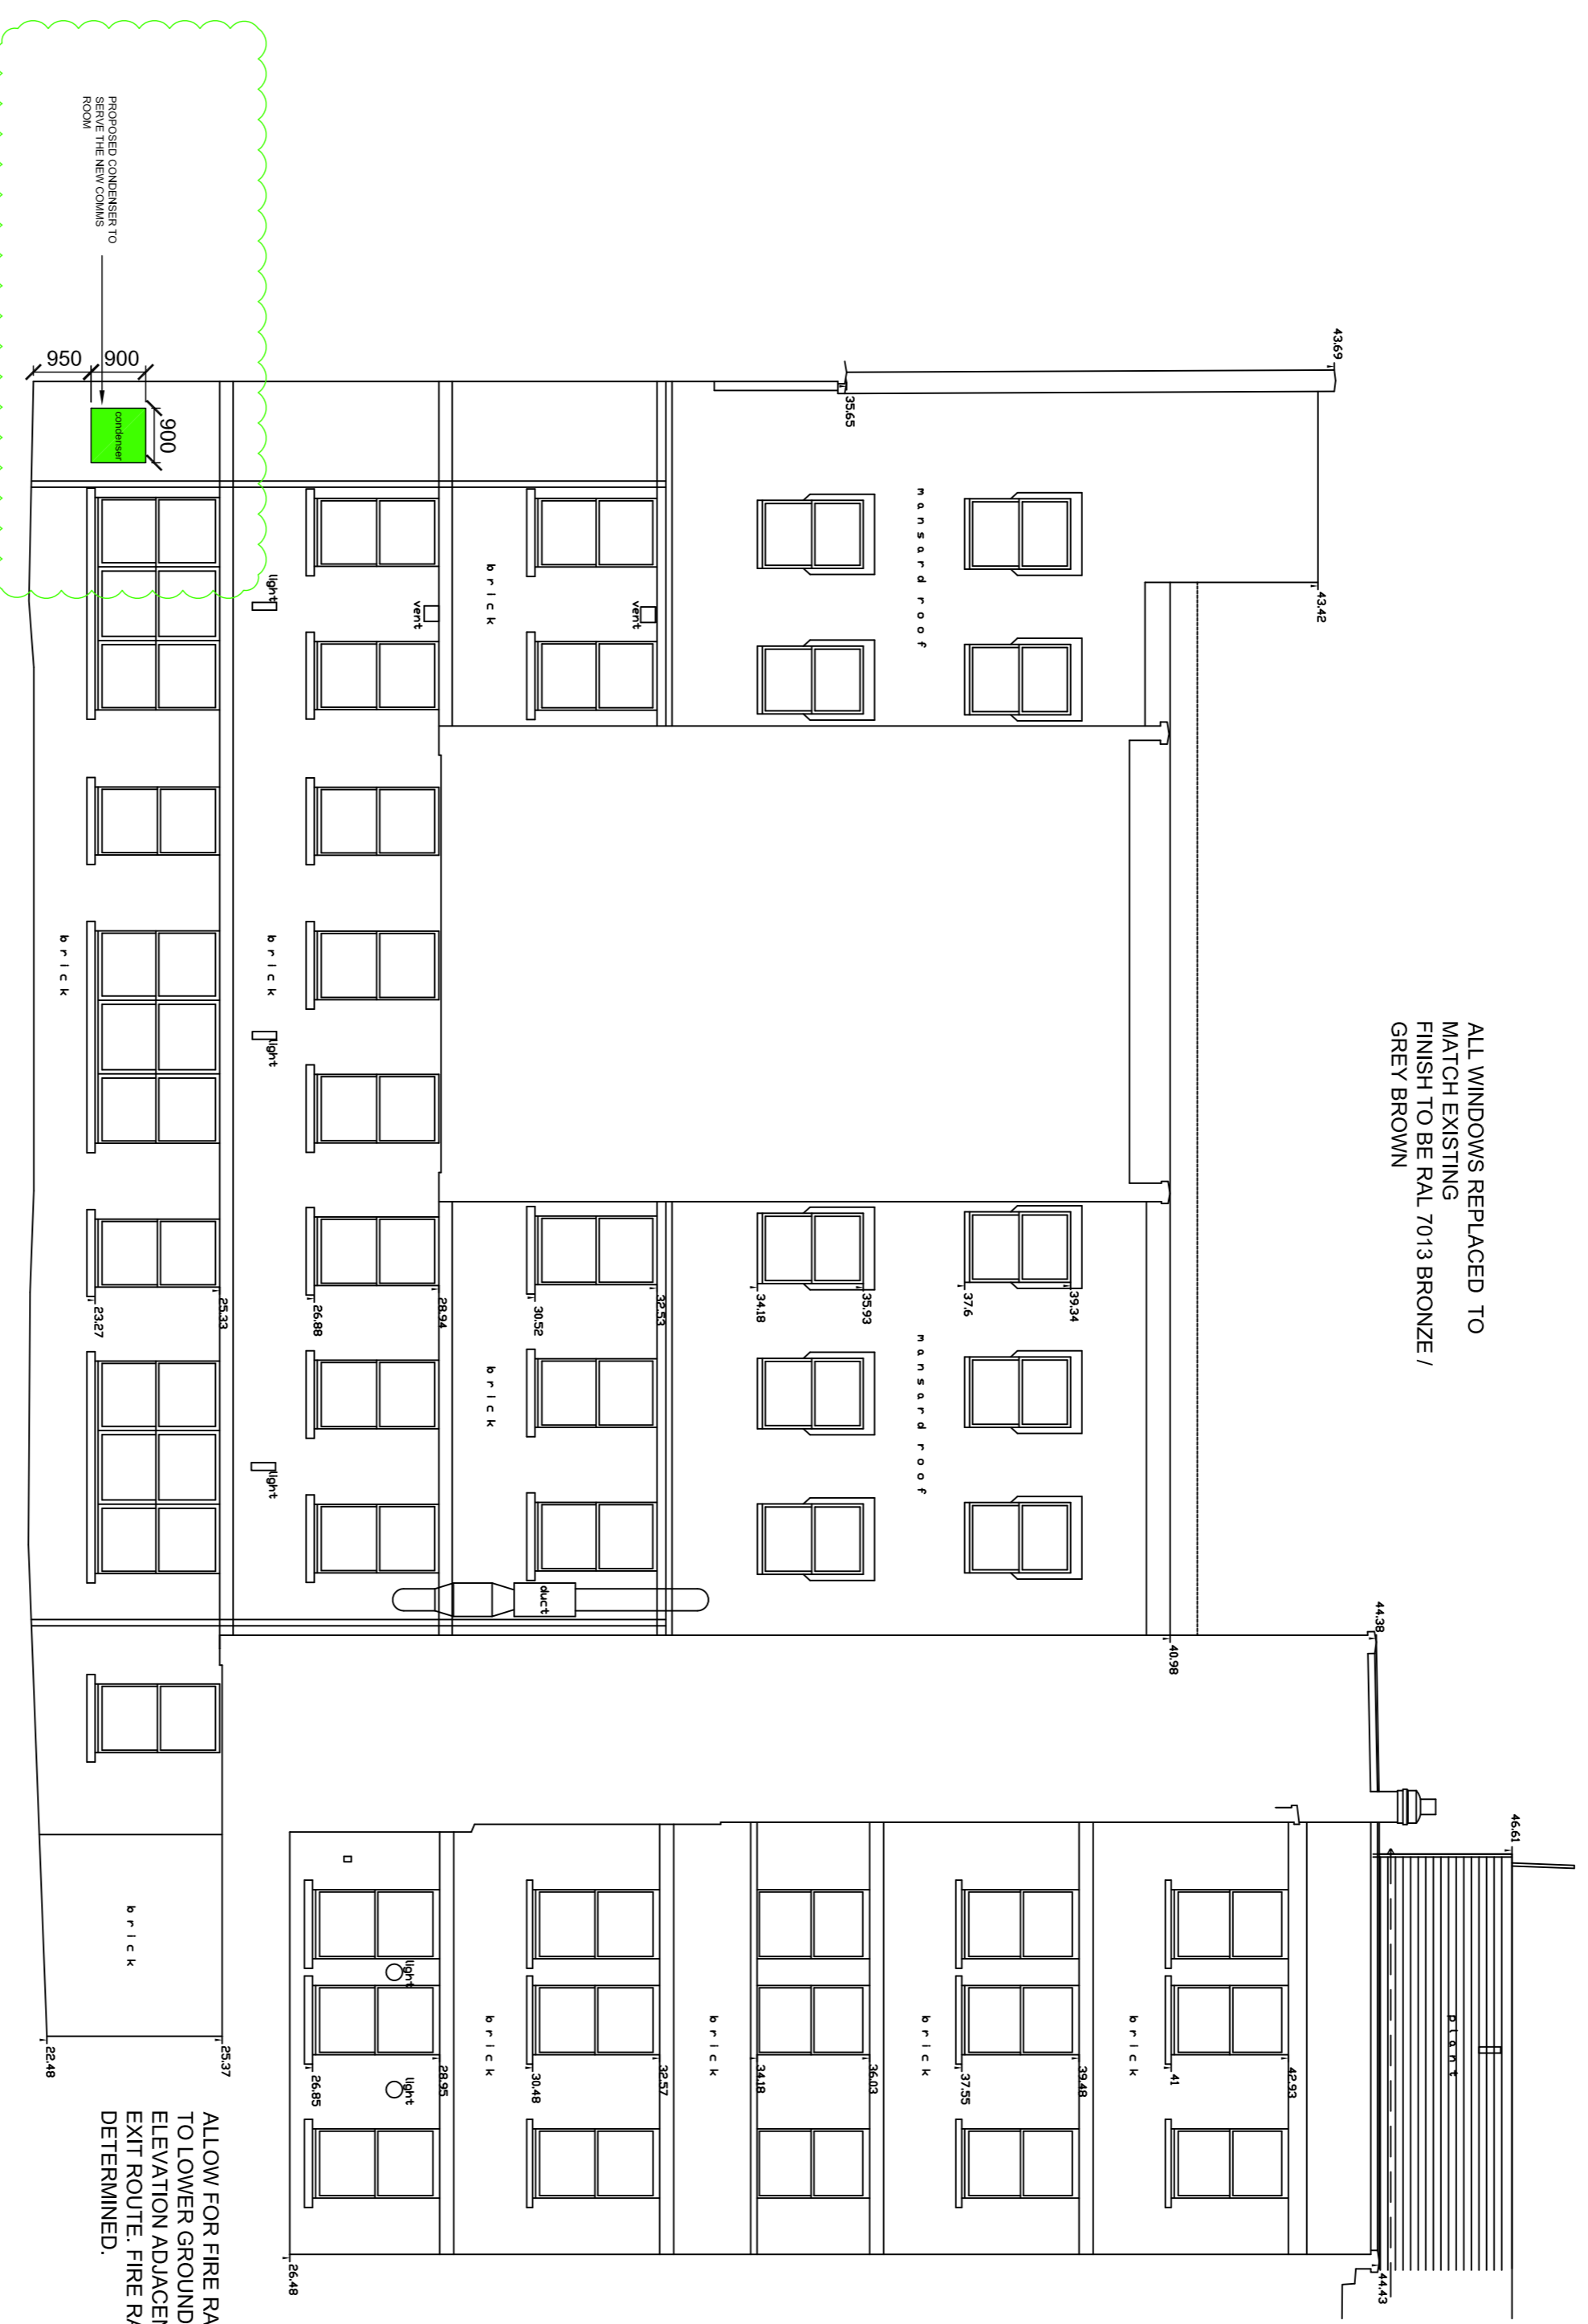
PROPOSED CONDENSER TO SERVE THE NEW COMMS ROOM

950
900
900
condenser

43.69
35.65
43.42
mansard roof
brick
vent
vent
light
brick
brick
light
light
ALL WINDOWS REPLACED TO MATCH EXISTING FINISH TO BE RAL 7013 BRONZE / GREY BROWN

23.27
25.33
26.88
28.94
30.52
32.53
34.18
35.93
37.6
39.34
mansard roof
brick
duct
44.38
40.98
46.61
brick
light
light
brick
brick
brick
brick
plant
22.48
25.37
26.85
28.95
30.48
32.57
34.18
36.03
37.55
39.48
41
42.93
26.48
44.43

ALLOW FOR FIRE RA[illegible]
TO LOWER GROUND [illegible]
ELEVATION ADJACEN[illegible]
EXIT ROUTE. FIRE RA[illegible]
DETERMINED.